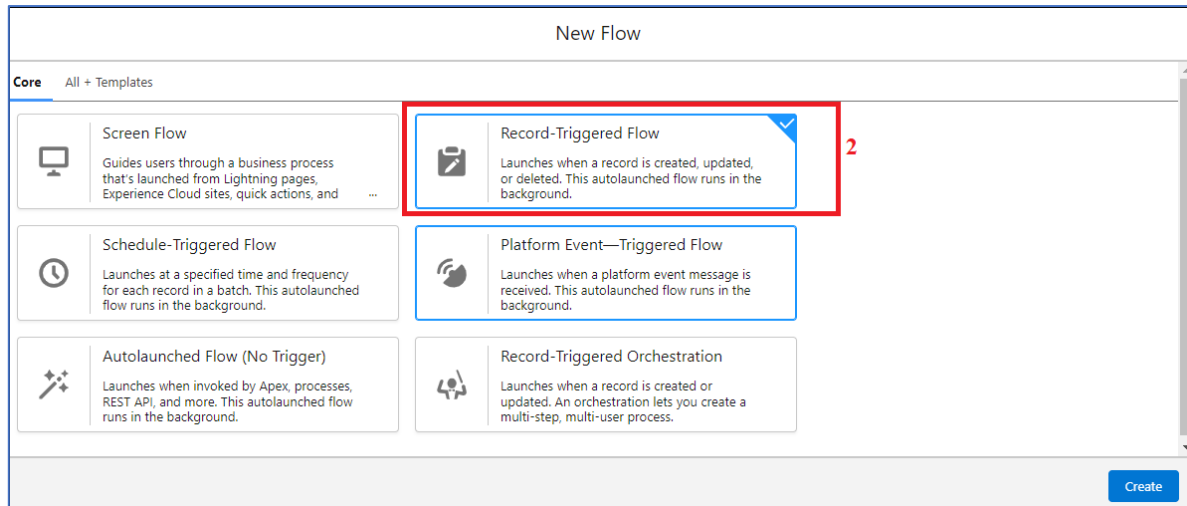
New Flow

Core All + Templates

Screen Flow
Guides users through a business process that's launched from Lightning pages, Experience Cloud sites, quick actions, and ...

Record-Triggered Flow
Launches when a record is created, updated, or deleted. This autolaunched flow runs in the background.

2

Schedule-Triggered Flow
Launches at a specified time and frequency for each record in a batch. This autolaunched flow runs in the background.

Platform Event—Triggered Flow
Launches when a platform event message is received. This autolaunched flow runs in the background.

Autolaunched Flow (No Trigger)
Launches when invoked by Apex, processes, REST API, and more. This autolaunched flow runs in the background.

Record-Triggered Orchestration
Launches when a record is created or updated. An orchestration lets you create a multi-step, multi-user process.

Create